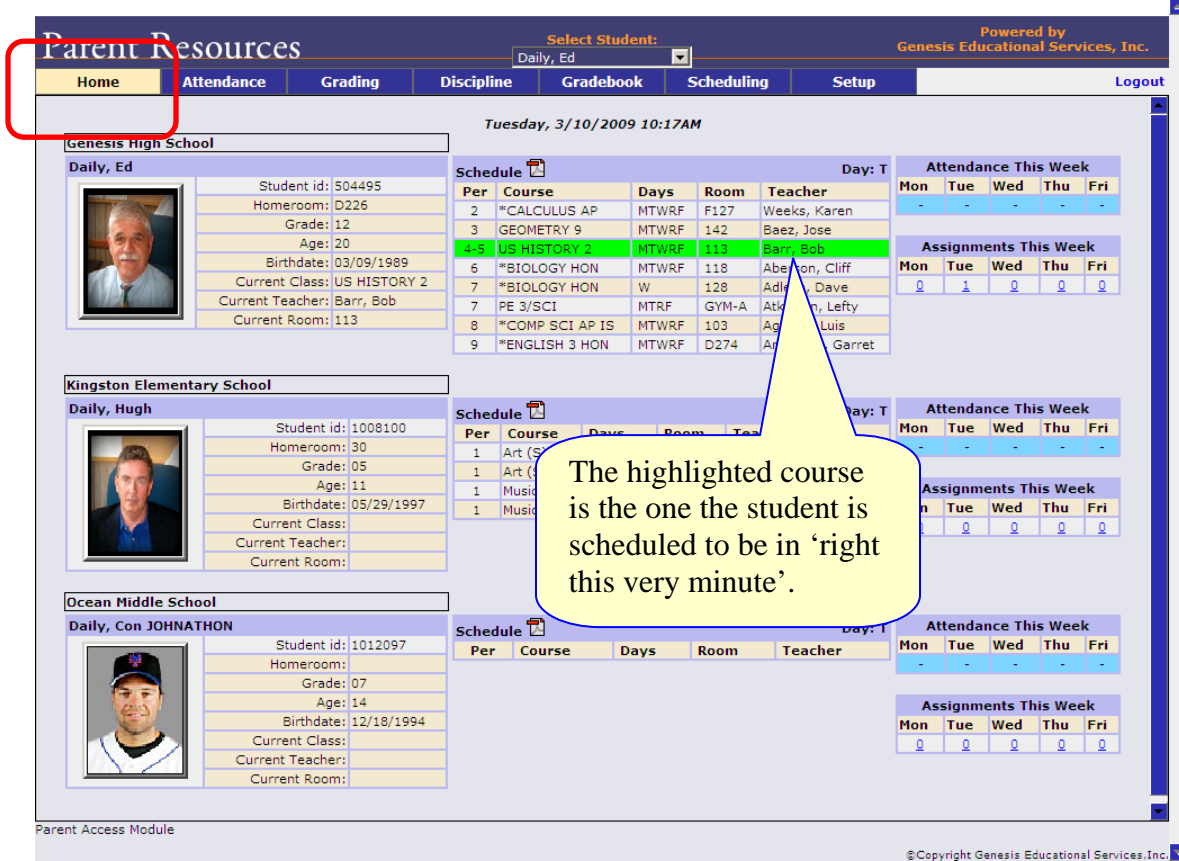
Parent Resources

Select Student:
Daily, Ed

Powered by
Genesis Educational Services, Inc.

Home | Attendance | Grading | Discipline | Gradebook | Scheduling | Setup | Logout

Tuesday, 3/10/2009 10:17AM

Genesis High School

Daily, Ed

| | |
|---|---|
| Student id: | 504495 |
| Homeroom: | D226 |
| Grade: | 12 |
| Age: | 20 |
| Birthdate: | 03/09/1989 |
| Current Class: | US HISTORY 2 |
| Current Teacher: | Barr, Bob |
| Current Room: | 113 |

Schedule Day: T

| Per | Course | Days | Room | Teacher |
|---|---|---|---|---|
| 2 | *CALCULUS AP | MTWRF | F127 | Weeks, Karen |
| 3 | GEOMETRY 9 | MTWRF | 142 | Baez, Jose |
| 4-5 | US HISTORY 2 | MTWRF | 113 | Barr, Bob |
| 6 | *BIOLOGY HON | MTWRF | 118 | Abe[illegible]on, Cliff |
| 7 | *BIOLOGY HON | W | 128 | Adle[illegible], Dave |
| 7 | PE 3/SCI | MTRF | GYM-A | Atk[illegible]n, Lefty |
| 8 | *COMP SCI AP IS | MTWRF | 103 | Ag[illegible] Luis |
| 9 | *ENGLISH 3 HON | MTWRF | D274 | Ar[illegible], Garret |

Attendance This Week

| Mon | Tue | Wed | Thu | Fri |
|---|---|---|---|---|
| - | - | - | - | - |

Assignments This Week

| Mon | Tue | Wed | Thu | Fri |
|---|---|---|---|---|
| 0 | 1 | 0 | 0 | 0 |

Kingston Elementary School

Daily, Hugh

| | |
|---|---|
| Student id: | 1008100 |
| Homeroom: | 30 |
| Grade: | 05 |
| Age: | 11 |
| Birthdate: | 05/29/1997 |
| Current Class: | |
| Current Teacher: | |
| Current Room: | |

Schedule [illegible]ay: T

| Per | Course | Days | Room | Tea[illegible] |
|---|---|---|---|---|
| 1 | Art (S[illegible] | | | |
| 1 | Art (S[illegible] | | | |
| 1 | Music | | | |
| 1 | Music | | | |

Attendance This Week

| Mon | Tue | Wed | Thu | Fri |
|---|---|---|---|---|
| | - | - | - | - |

Assignments This Week

| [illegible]n | Tue | Wed | Thu | Fri |
|---|---|---|---|---|
| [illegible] | 0 | 0 | 0 | 0 |

The highlighted course is the one the student is scheduled to be in ‘right this very minute’.

Ocean Middle School

Daily, Con JOHNATHON

| | |
|---|---|
| Student id: | 1012097 |
| Homeroom: | |
| Grade: | 07 |
| Age: | 14 |
| Birthdate: | 12/18/1994 |
| Current Class: | |
| Current Teacher: | |
| Current Room: | |

Schedule Day: T

| Per | Course | Days | Room | Teacher |
|---|---|---|---|---|

Attendance This Week

| Mon | Tue | Wed | Thu | Fri |
|---|---|---|---|---|
| - | - | - | - | - |

Assignments This Week

| Mon | Tue | Wed | Thu | Fri |
|---|---|---|---|---|
| 0 | 0 | 0 | 0 | 0 |

Parent Access Module

©Copyright Genesis Educational Services,Inc.